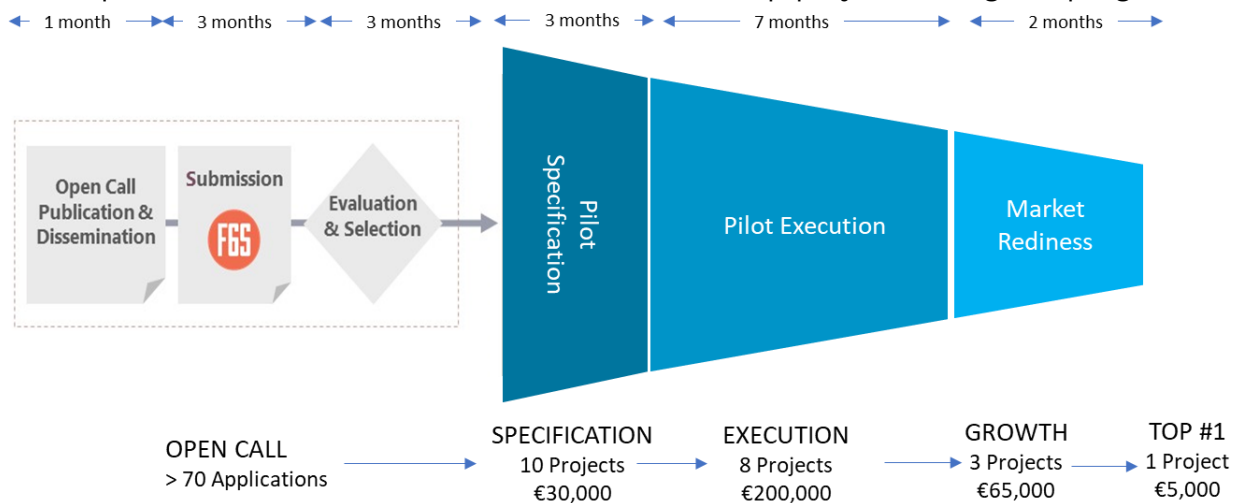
1 month | 3 months | 3 months | 3 months | 7 months | 2 months

Open Call Publication & Dissemination

Submission

F6S

Evaluation & Selection

Pilot Specification

Pilot Execution

Market Rediness

OPEN CALL
> 70 Applications

SPECIFICATION
10 Projects
€30,000

EXECUTION
8 Projects
€200,000

GROWTH
3 Projects
€65,000

TOP #1
1 Project
€5,000